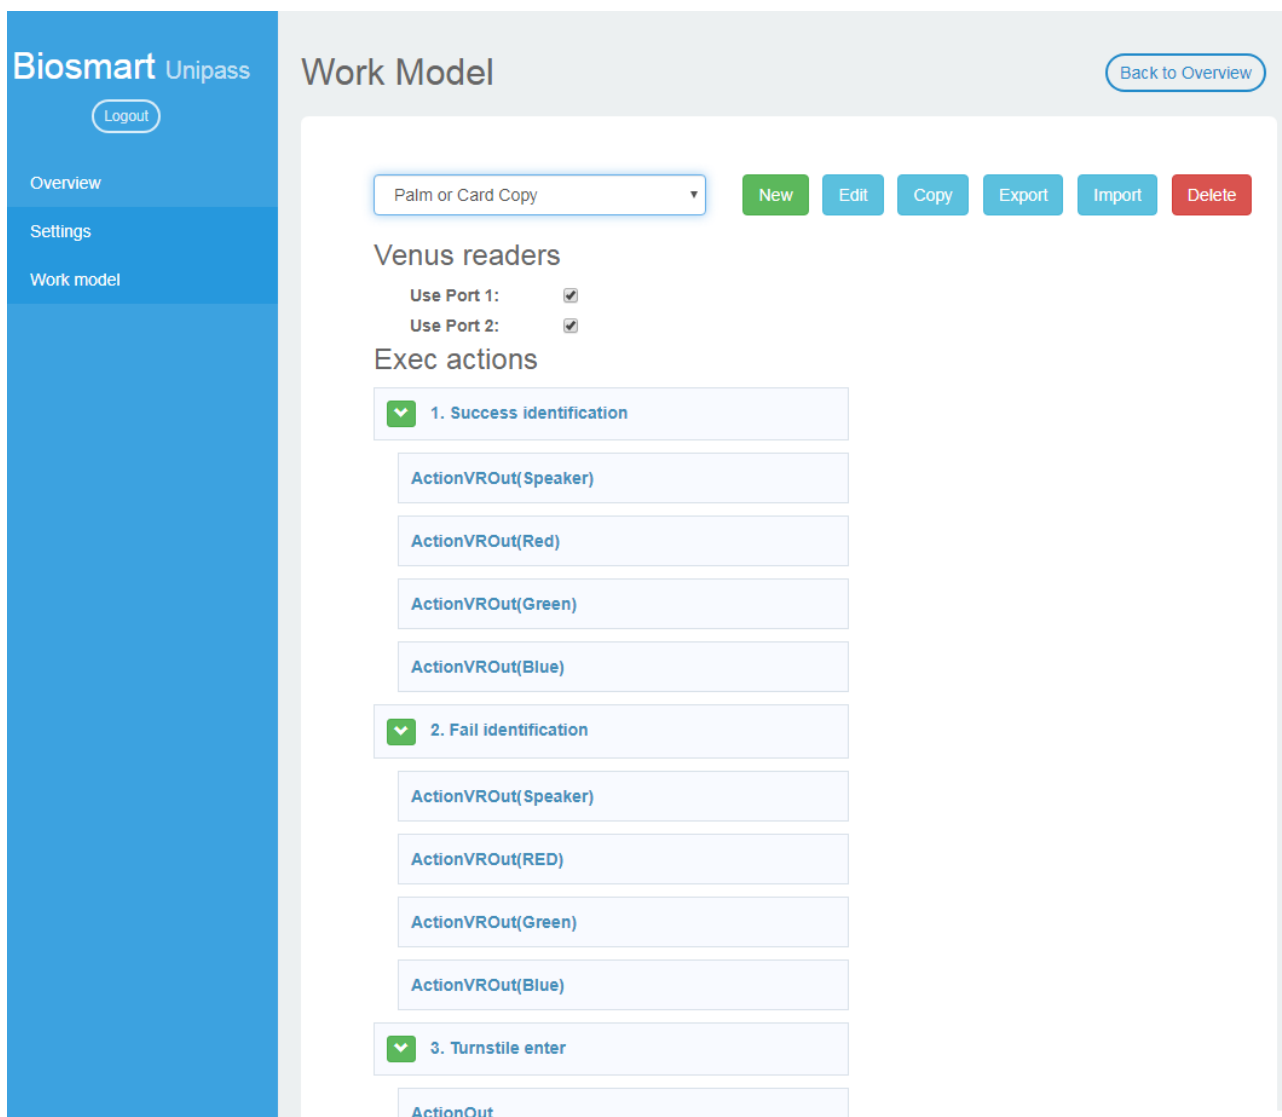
Biosmart Unipass

Logout

Overview

Settings

Work model

Work Model

Back to Overview

Palm or Card Copy

New Edit Copy Export Import Delete

Venus readers

Use Port 1:

Use Port 2:

Exec actions

1. Success identification

ActionVROut(Speaker)

ActionVROut(Red)

ActionVROut(Green)

ActionVROut(Blue)

2. Fail identification

ActionVROut(Speaker)

ActionVROut(RED)

ActionVROut(Green)

ActionVROut(Blue)

3. Turnstile enter

ActionOut